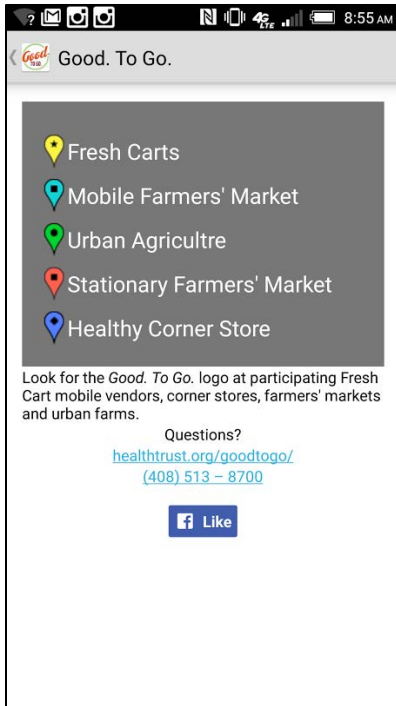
8:55 AM

Good TO GO

Good. To Go.

Fresh Carts

Mobile Farmers' Market

Urban Agricultre

Stationary Farmers' Market

Healthy Corner Store

Look for the *Good. To Go.* logo at participating Fresh Cart mobile vendors, corner stores, farmers' markets and urban farms.

Questions?

healthtrust.org/goodtogo/

(408) 513 – 8700

Like